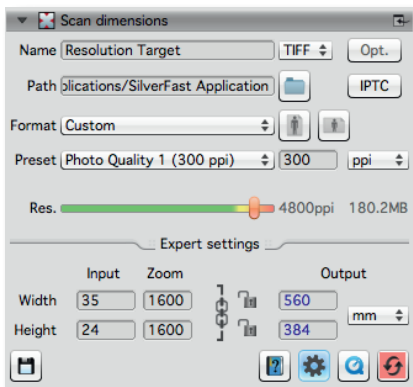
Scan dimensions

Name Resolution Target TIFF Opt.

Path plications/SilverFast Application IPTC

Format Custom

Preset Photo Quality 1 (300 ppi) 300 ppi

Res. 4800ppi 180.2MB

Expert settings

Input Zoom Output

Width 35 1600 560

Height 24 1600 384 mm